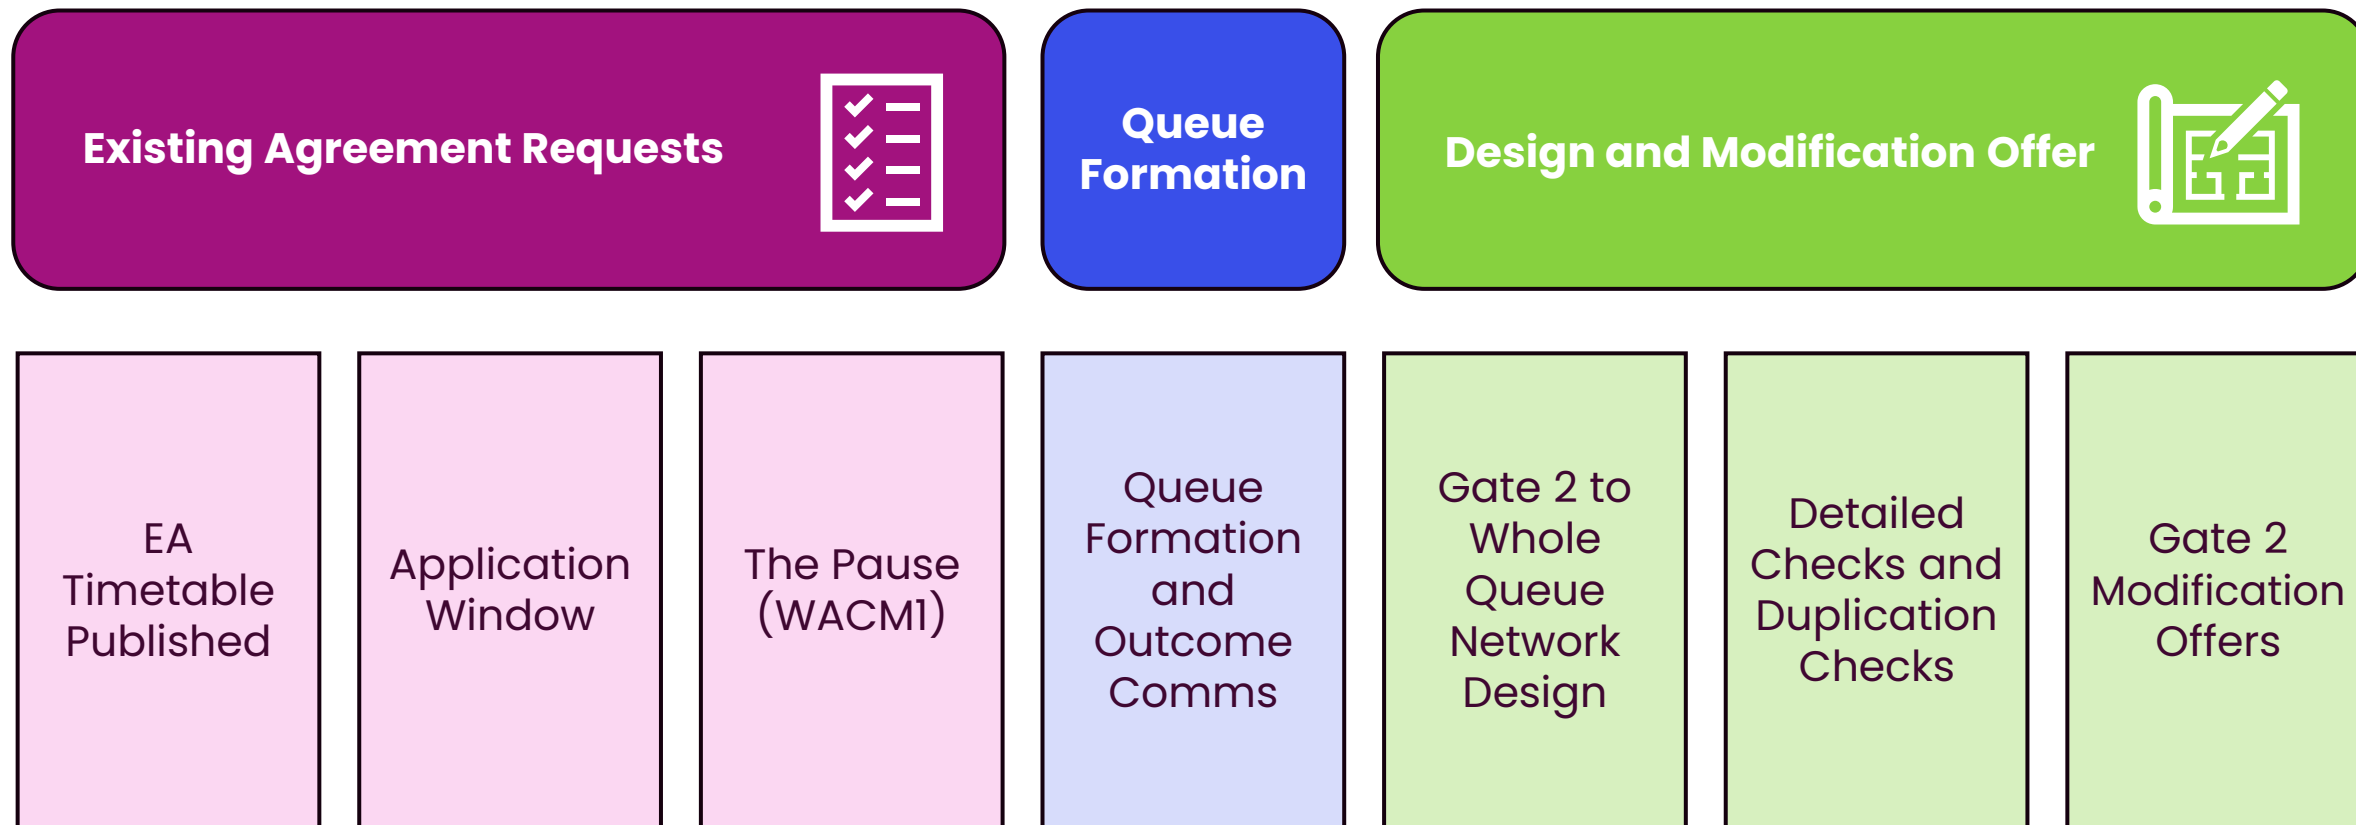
Existing Agreement Requests

Queue Formation

Design and Modification Offer

EA Timetable Published

Application Window

The Pause (WACM1)

Queue Formation and Outcome Comms

Gate 2 to Whole Queue Network Design

Detailed Checks and Duplication Checks

Gate 2 Modification Offers